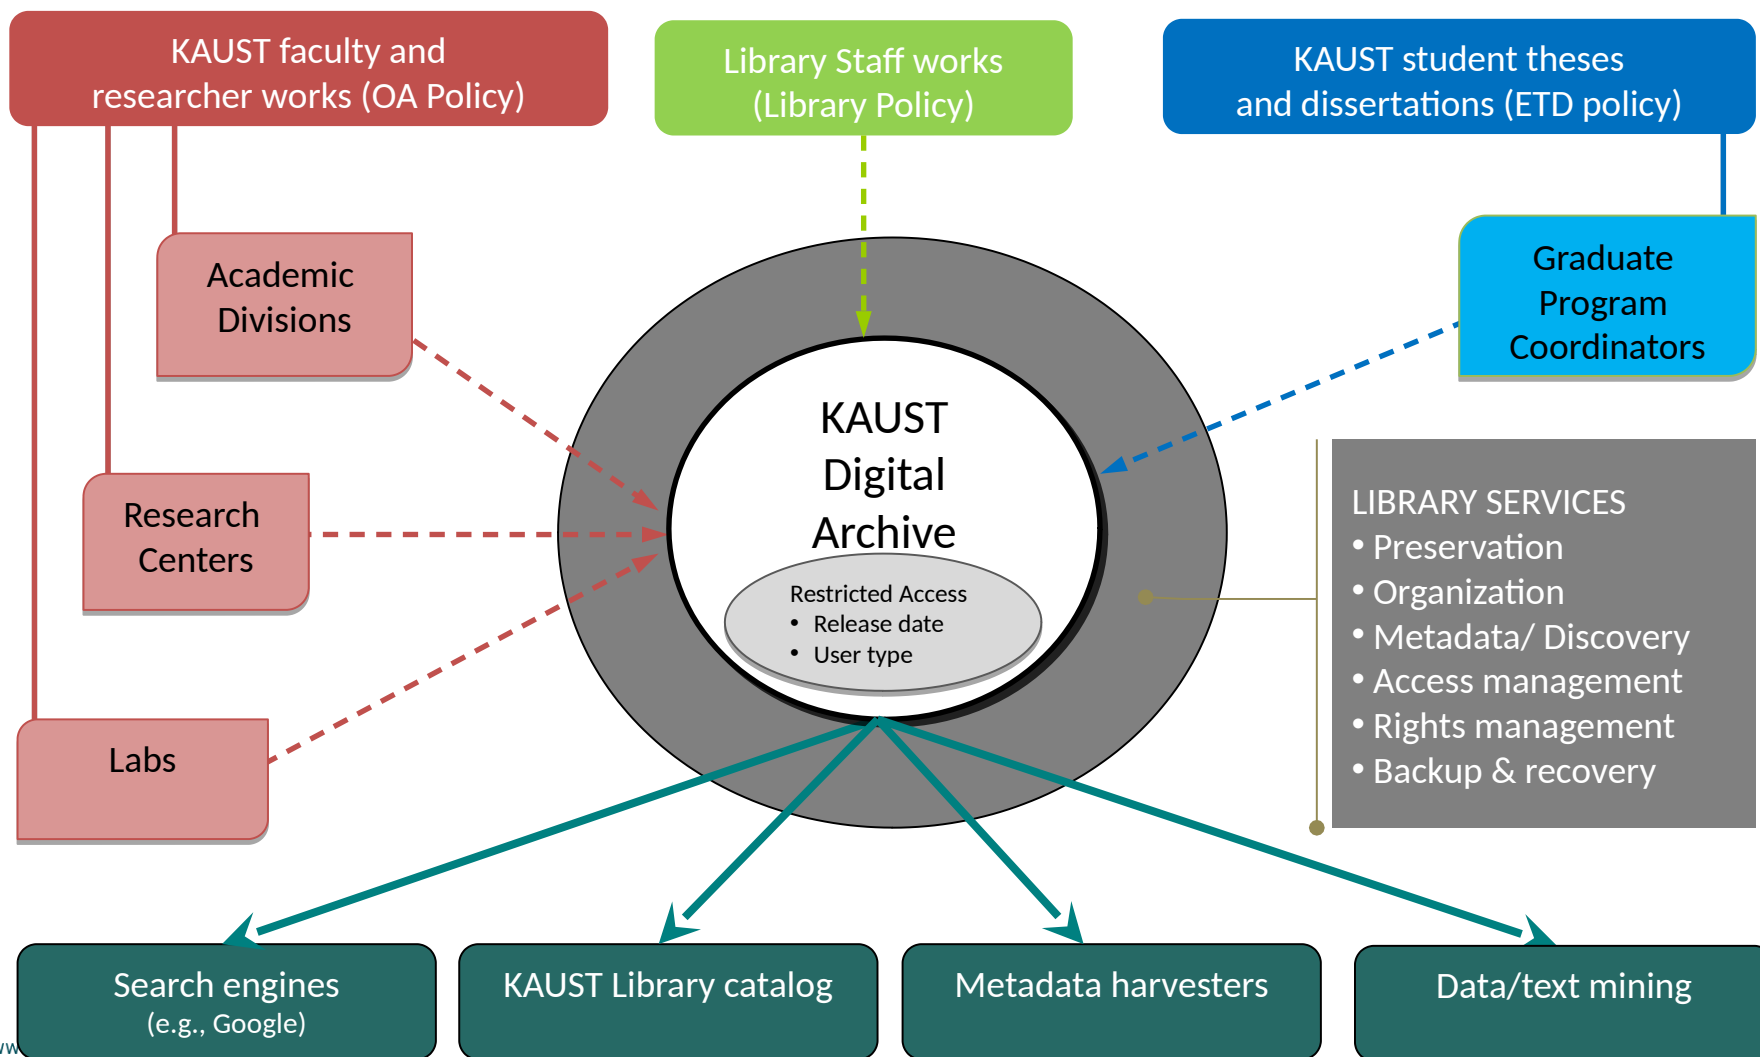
KAUST faculty and researcher works (OA Policy)

Library Staff works (Library Policy)

KAUST student theses and dissertations (ETD policy)

Academic Divisions

Graduate Program Coordinators

KAUST Digital Archive

Restricted Access
• Release date
• User type

Research Centers

LIBRARY SERVICES
• Preservation
• Organization
• Metadata/ Discovery
• Access management
• Rights management
• Backup & recovery

Labs

Search engines (e.g., Google)

KAUST Library catalog

Metadata harvesters

Data/text mining